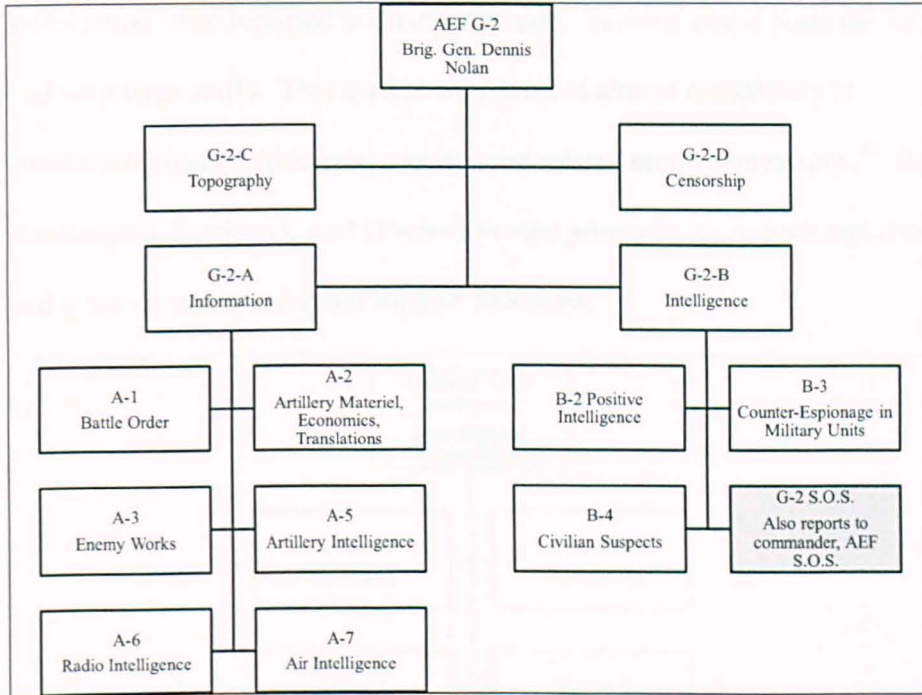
AEF G-2
Brig. Gen. Dennis Nolan

G-2-C
Topography

G-2-D
Censorship

G-2-A
Information

G-2-B
Intelligence

A-1
Battle Order

A-2
Artillery Materiel, Economics, Translations

B-2 Positive Intelligence

B-3
Counter-Espionage in Military Units

A-3
Enemy Works

A-5
Artillery Intelligence

B-4
Civilian Suspects

G-2 S.O.S.
Also reports to commander, AEF S.O.S.

A-6
Radio Intelligence

A-7
Air Intelligence